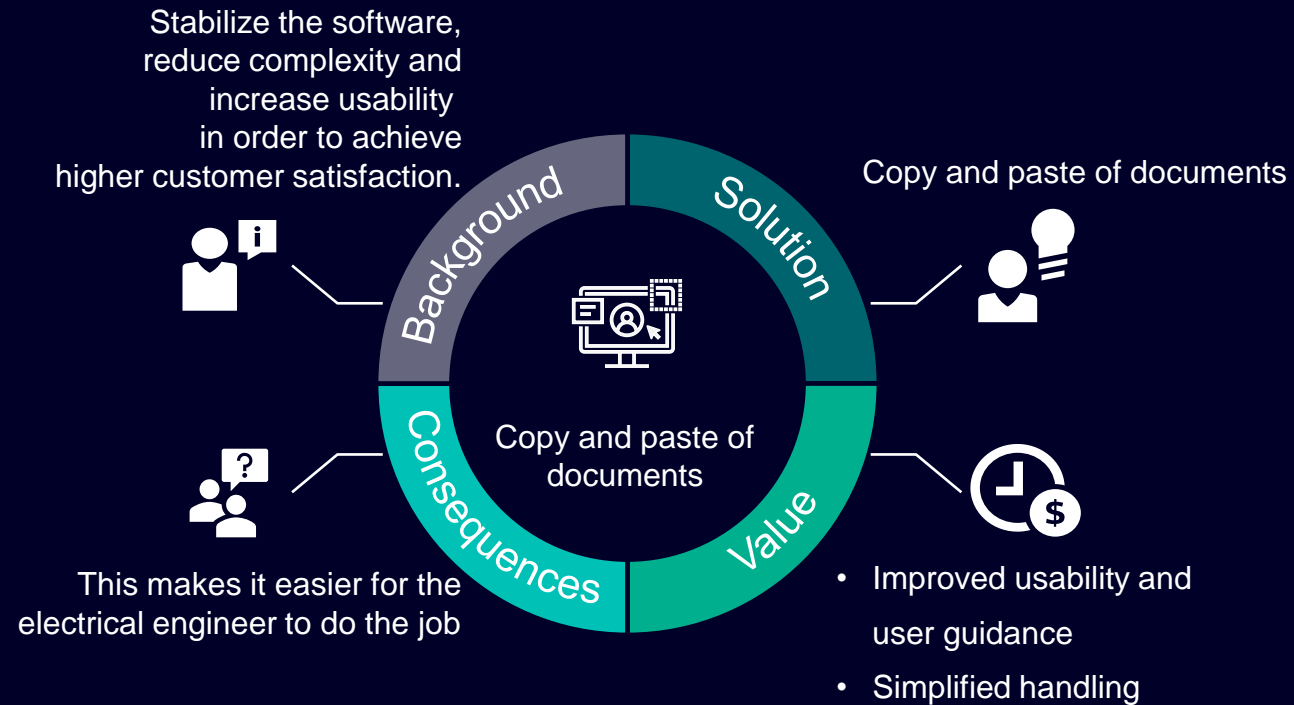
Stabilize the software, reduce complexity and increase usability in order to achieve higher customer satisfaction.

Background

Solution

Copy and paste of documents

Copy and paste of documents

Consequences

Value

This makes it easier for the electrical engineer to do the job

- Improved usability and user guidance
- Simplified handling